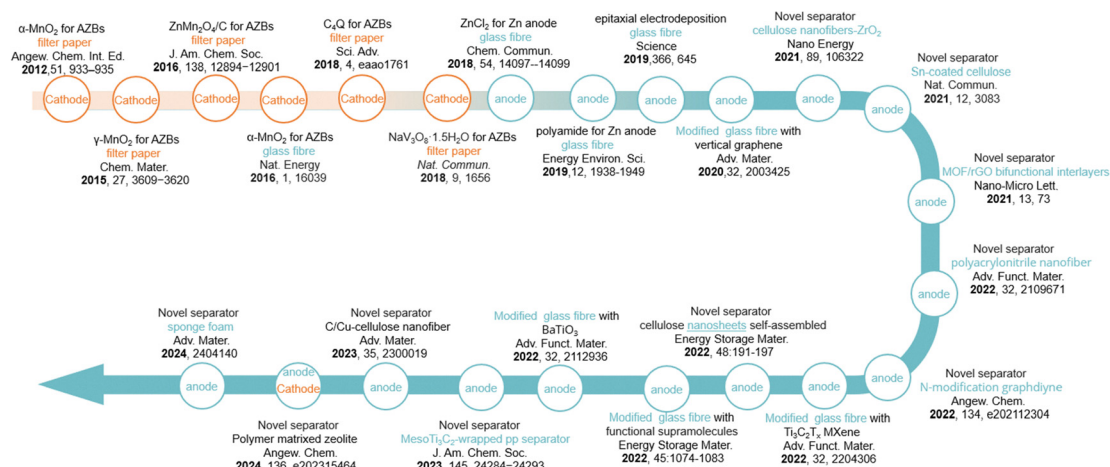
α-MnO$_2$ for AZBs
filter paper
Angew. Chem. Int. Ed.
**2012**,51, 933–935

ZnMn$_2$O$_4$/C for AZBs
filter paper
J. Am. Chem. Soc.
**2016**, 138, 12894-12901

C$_4$Q for AZBs
filter paper
Sci. Adv.
**2018**, 4, eaao1761

ZnCl$_2$ for Zn anode
glass fibre
Chem. Commun.
**2018**, 54, 14097--14099

epitaxial electrodeposition
glass fibre
Science
**2019**,366, 645

Novel separator
cellulose nanofibers-ZrO$_2$
Nano Energy
**2021**, 89, 106322

Novel separator
Sn-coated cellulose
Nat. Commun.
**2021**, 12, 3083

Cathode Cathode Cathode Cathode Cathode Cathode anode anode anode anode anode anode

γ-MnO$_2$ for AZBs
filter paper
Chem. Mater.
**2015**, 27, 3609-3620

α-MnO$_2$ for AZBs
glass fibre
Nat. Energy
**2016**, 1, 16039

NaV$_3$O$_8$·1.5H$_2$O for AZBs
filter paper
Nat. Commun.
**2018**, 9, 1656

polyamide for Zn anode
glass fibre
Energy Environ. Sci.
**2019**,12, 1938-1949

Modified glass fibre with
vertical graphene
Adv. Mater.
**2020**,32, 2003425

Novel separator
MOF/rGO bifunctional interlayers
Nano-Micro Lett.
**2021**, 13, 73

anode

Novel separator
polyacrylonitrile nanofiber
Adv. Funct. Mater.
**2022**, 32, 2109671

anode

Novel separator
sponge foam
Adv. Mater.
**2024**, 2404140

Novel separator
C/Cu-cellulose nanofiber
Adv. Mater.
**2023**, 35, 2300019

Modified glass fibre with
BaTiO$_3$
Adv. Funct. Mater.
**2022**, 32, 2112936

Novel separator
cellulose nanosheets self-assembled
Energy Storage Mater.
**2022**, 48:191-197

anode Cathode anode anode anode anode anode anode anode

Novel separator
N-modification graphdiyne
Angew. Chem.
**2022**, 134, e202112304

Novel separator
Polymer matrixed zeolite
Angew. Chem.
**2024**, 136, e202315464

Novel separator
MesoTi$_3$C$_2$-wrapped pp separator
J. Am. Chem. Soc.
**2023**, 145, 24284–24293

Modified glass fibre with
functional supramolecules
Energy Storage Mater.
**2022**, 45:1074-1083

Modified glass fibre with
Ti$_3$C$_2$T$_x$ MXene
Adv. Funct. Mater.
**2022**, 32, 2204306